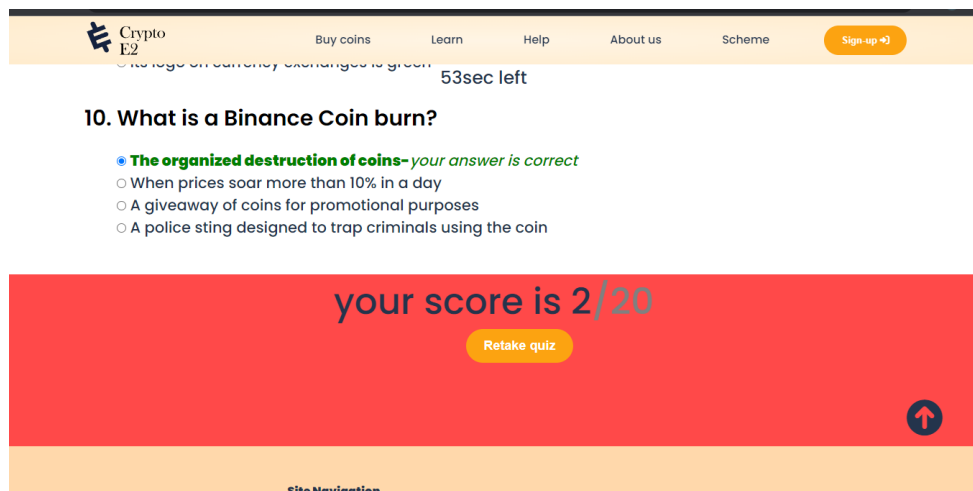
Crypto E2

Buy coins Learn Help About us Scheme Sign-up

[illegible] logo on currency exchanges is green

53sec left

10. What is a Binance Coin burn?

The organized destruction of coins- your answer is correct
When prices soar more than 10% in a day
A giveaway of coins for promotional purposes
A police sting designed to trap criminals using the coin

your score is 2/20

Retake quiz

Site Navigation